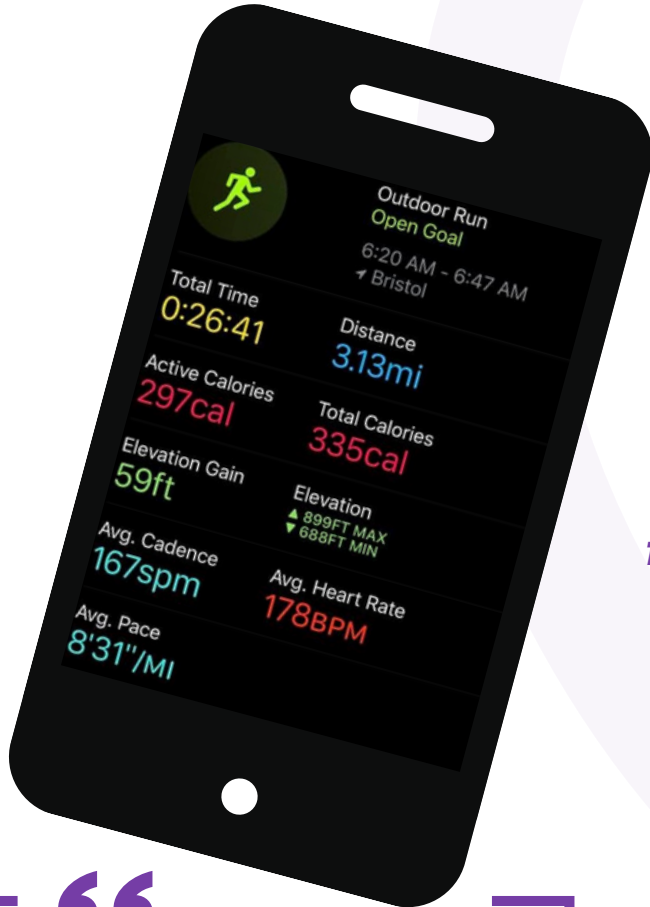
Outdoor Run
Open Goal
6:20 AM - 6:47 AM
Bristol

Total Time
0:26:41

Distance
3.13mi

Active Calories
297cal

Total Calories
335cal

Elevation Gain
59ft

Elevation
▲ 899FT MAX
▼ 688FT MIN

Avg. Cadence
167spm

Avg. Heart Rate
178BPM

Avg. Pace
8'31"/MI